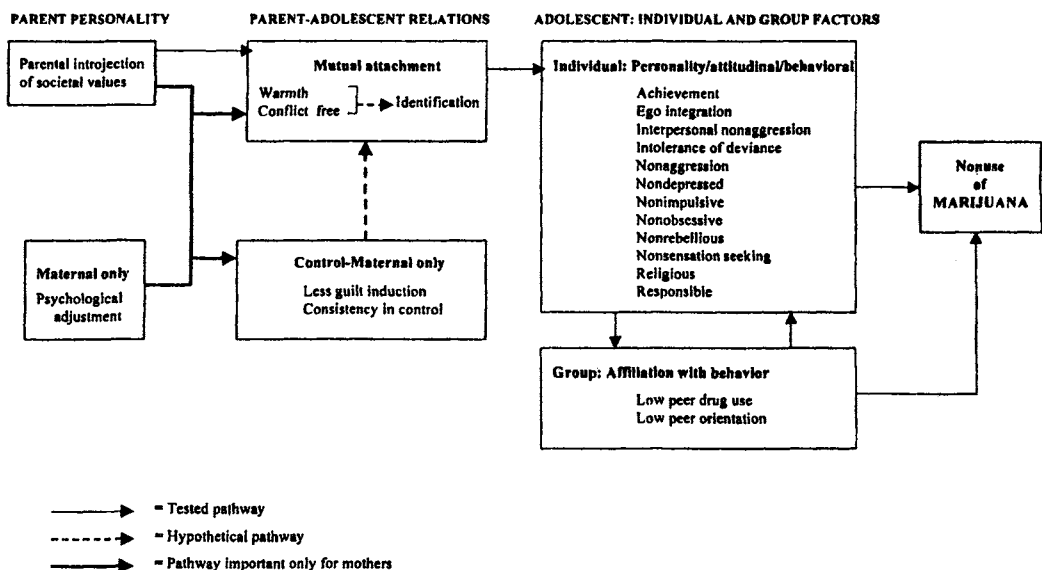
PARENT PERSONALITY

PARENT-ADOLESCENT RELATIONS

ADOLESCENT: INDIVIDUAL AND GROUP FACTORS

Parental introjection of societal values

Mutual attachment

Warmth
Conflict free

Identification

Individual: Personality/attitudinal/behavioral

Achievement
Ego integration
Interpersonal nonaggression
Intolerance of deviance
Nonaggression
Nondepressed
Nonimpulsive
Nonobsessive
Nonrebellious
Nonsensation seeking
Religious
Responsible

Nonuse of MARIJUANA

Maternal only

Psychological adjustment

Control-Maternal only

Less guilt induction
Consistency in control

Group: Affiliation with behavior

Low peer drug use
Low peer orientation

= Tested pathway

= Hypothetical pathway

= Pathway important only for mothers